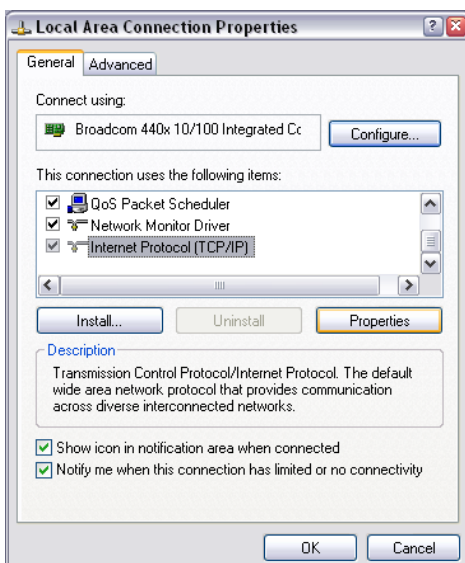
Local Area Connection Properties

General | Advanced

Connect using:

Broadcom 440x 10/100 Integrated Cc

Configure...

This connection uses the following items:

QoS Packet Scheduler

Network Monitor Driver

Internet Protocol (TCP/IP)

Install...

Uninstall

Properties

Description

Transmission Control Protocol/Internet Protocol. The default wide area network protocol that provides communication across diverse interconnected networks.

Show icon in notification area when connected

Notify me when this connection has limited or no connectivity

OK

Cancel